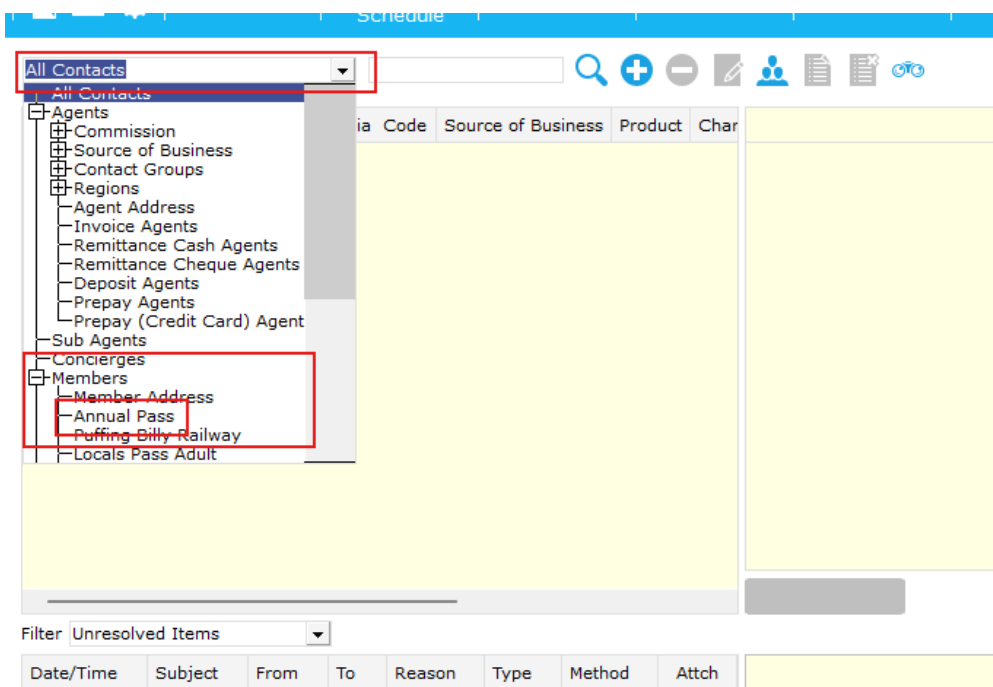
Schedule

All Contacts

All Contacts
Agents
Commission
Source of Business
Contact Groups
Regions
Agent Address
Invoice Agents
Remittance Cash Agents
Remittance Cheque Agents
Deposit Agents
Prepay Agents
Prepay (Credit Card) Agent
Sub Agents
Concierges
Members
Member Address
Annual Pass
Puffing Billy Railway
Locals Pass Adult

| ia | Code | Source of Business | Product | Char |
|---|---|---|---|---|

Filter Unresolved Items

| Date/Time | Subject | From | To | Reason | Type | Method | Attch |
|---|---|---|---|---|---|---|---|